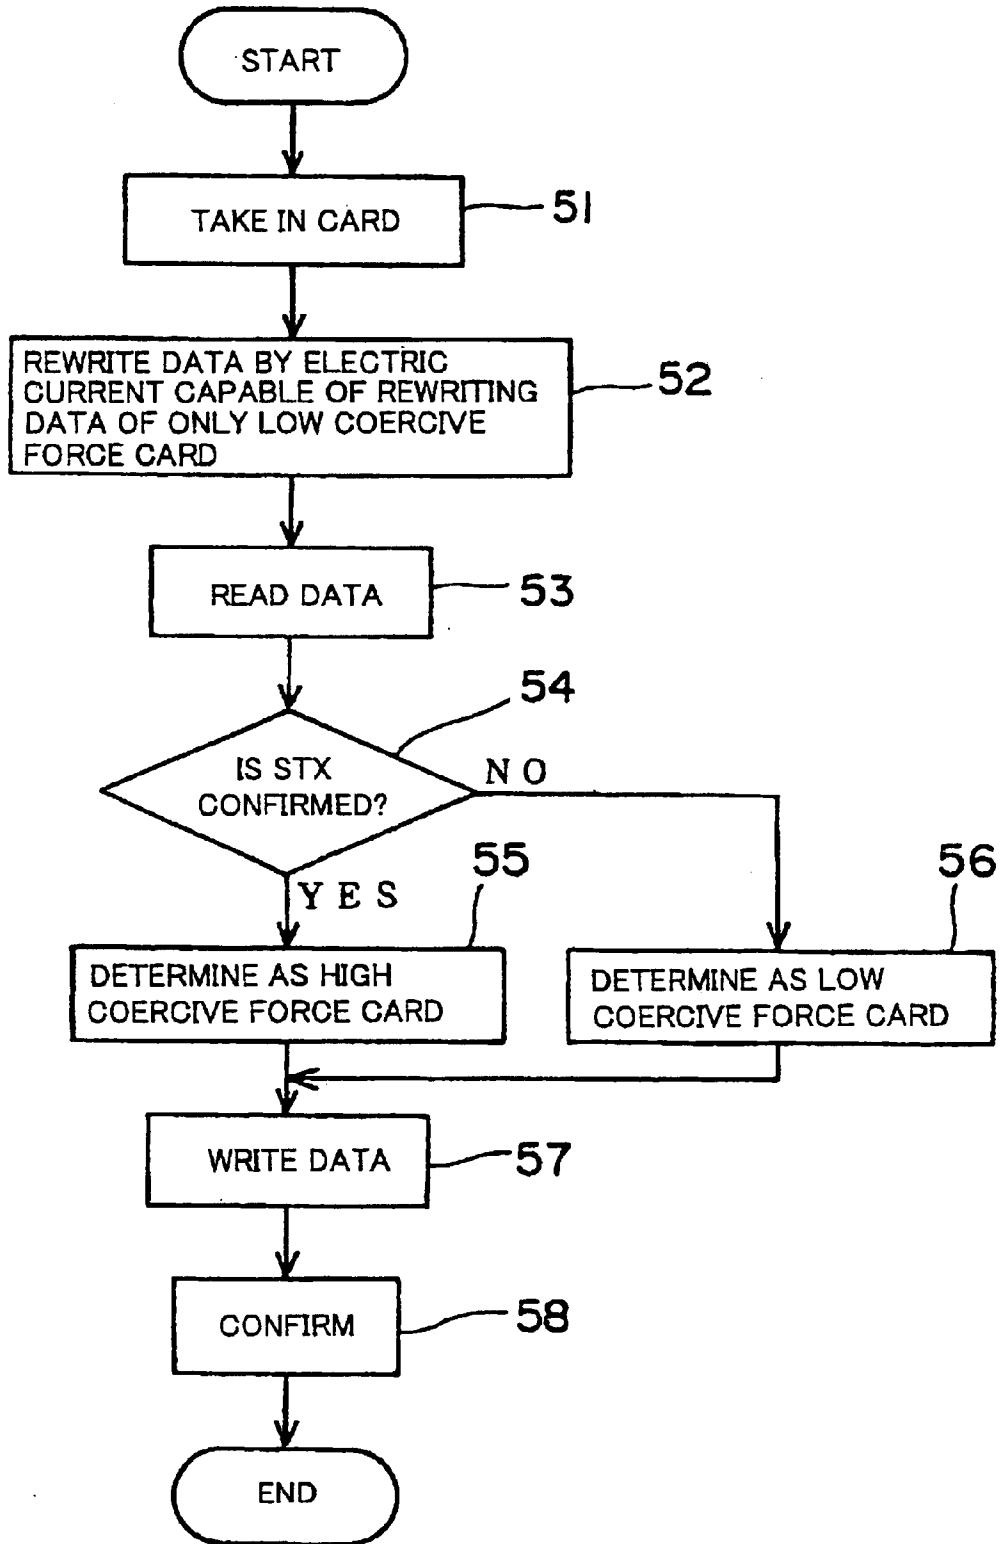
START

TAKE IN CARD

51

REWRITE DATA BY ELECTRIC CURRENT CAPABLE OF REWRITING DATA OF ONLY LOW COERCIVE FORCE CARD

52

READ DATA

53

54

IS STX CONFIRMED?

NO

YES

55

56

DETERMINE AS HIGH COERCIVE FORCE CARD

DETERMINE AS LOW COERCIVE FORCE CARD

WRITE DATA

57

CONFIRM

58

END